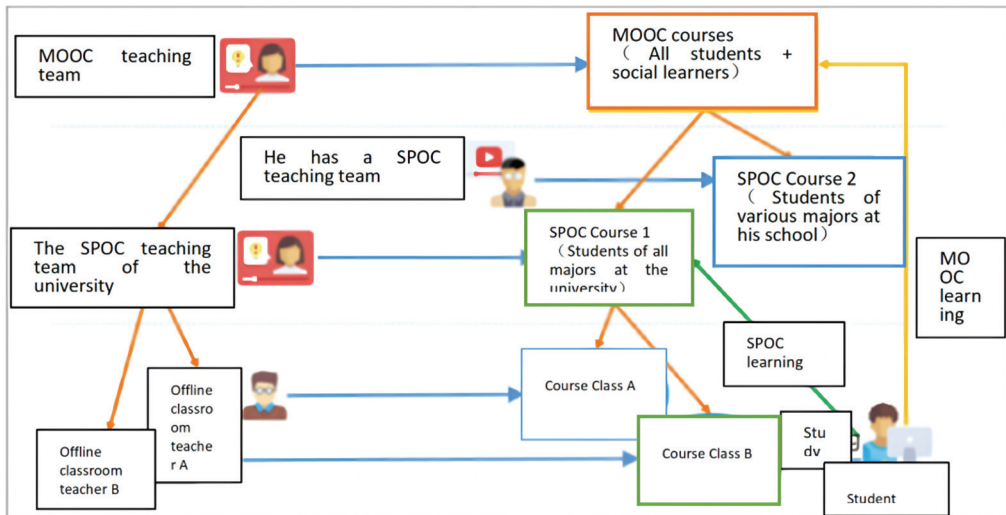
MOOC teaching team

MOOC courses （ All students + social learners）

He has a SPOC teaching team

SPOC Course 2 （ Students of various majors at his school）

The SPOC teaching team of the university

SPOC Course 1 （Students of all majors at the university）

MO OC learn ing

SPOC learning

Offline classro om teache r A

Course Class A

Offline classroom teacher B

Course Class B

Stu dy

Student